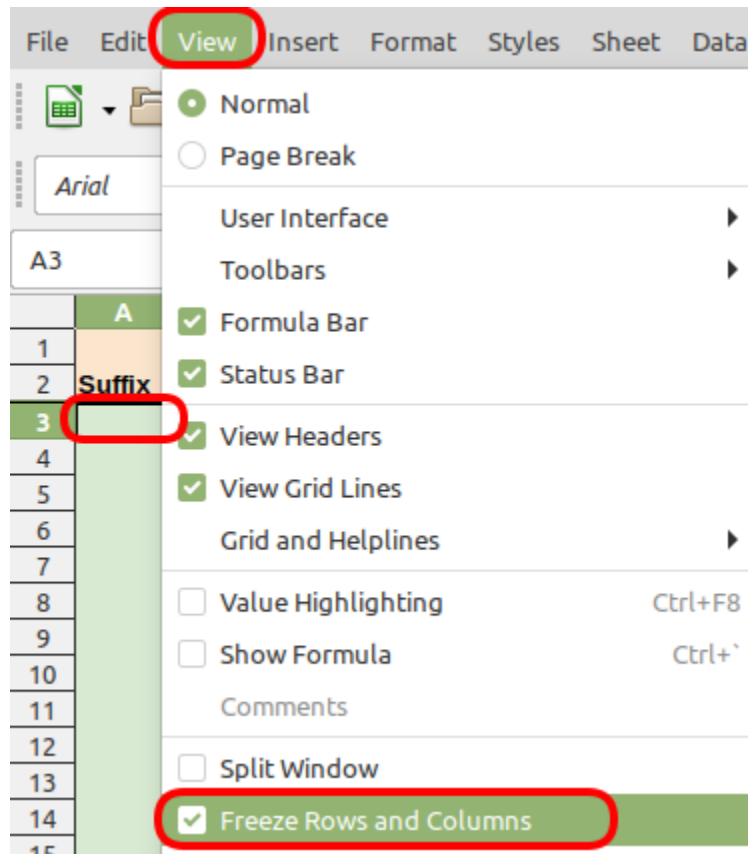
File Edit View Insert Format Styles Sheet Data

Arial

A3

A

1
2 Suffix
3
4
5
6
7
8
9
10
11
12
13
14
15

Normal
Page Break
User Interface
Toolbars
Formula Bar
Status Bar
View Headers
View Grid Lines
Grid and Helplines
Value Highlighting Ctrl+F8
Show Formula Ctrl+`
Comments
Split Window
Freeze Rows and Columns